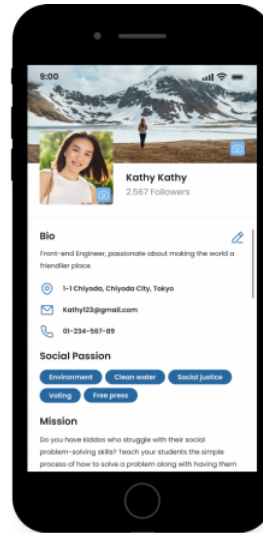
9:00

Kathy Kathy
2,567 Followers

Bio

Front-end Enginer, passionate about making the world a friendlier place

1-1 Chiyoda, Chiyoda City, Tokyo

Kathy123@gmail.com

01-234-567-89

Social Passion

Environment
Clean water
Social justice
Voting
Free press

Mission

Do you have kiddos who struggle with their social problem-solving skills? Teach your students the simple process of how to solve a problem along with having them